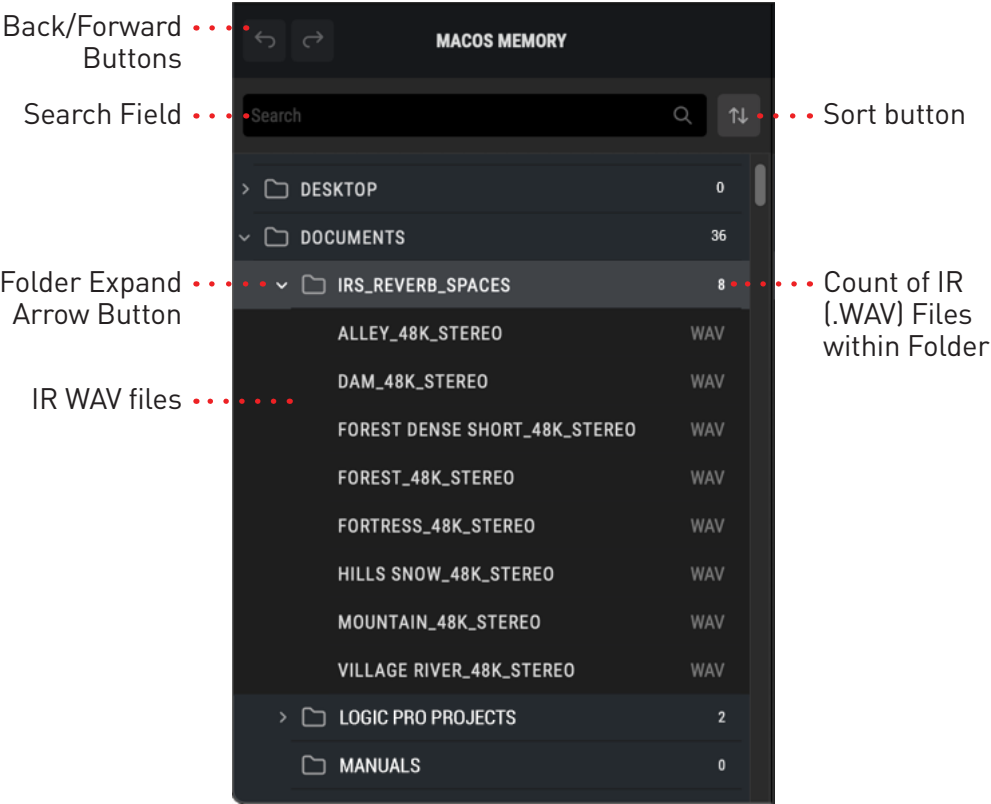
Back/Forward Buttons

MACOS MEMORY

Search Field

Search

Sort button

DESKTOP 0

DOCUMENTS 36

Folder Expand Arrow Button

IRS_REVERB_SPACES 8

Count of IR (.WAV) Files within Folder

ALLEY_48K_STEREO WAV

DAM_48K_STEREO WAV

IR WAV files

FOREST DENSE SHORT_48K_STEREO WAV

FOREST_48K_STEREO WAV

FORTRESS_48K_STEREO WAV

HILLS SNOW_48K_STEREO WAV

MOUNTAIN_48K_STEREO WAV

VILLAGE RIVER_48K_STEREO WAV

LOGIC PRO PROJECTS 2

MANUALS 0